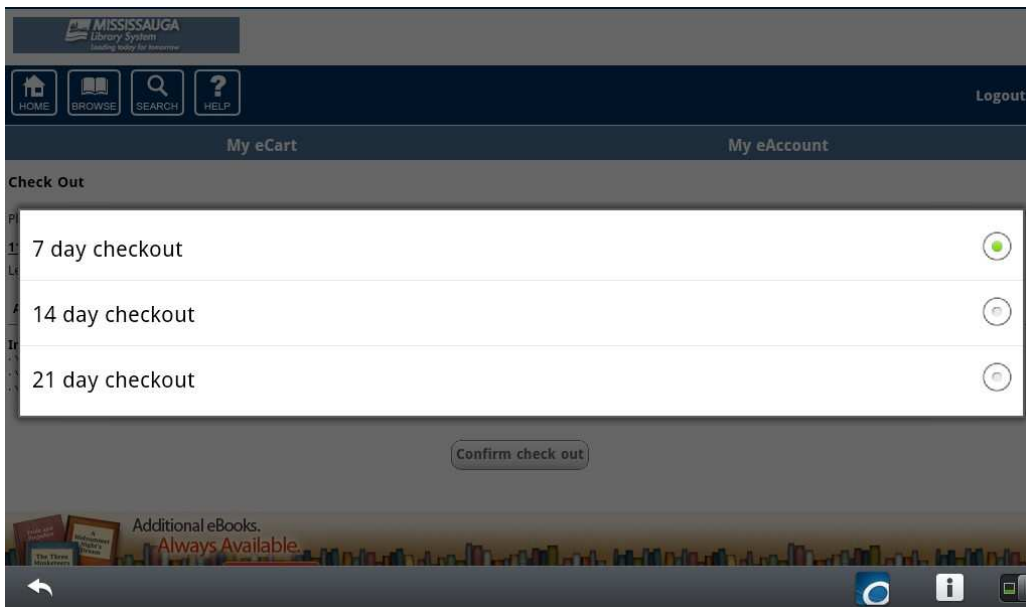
MISSISSAUGA
Library System
leading today for tomorrow

HOME BROWSE SEARCH HELP

Logout

My eCart

My eAccount

Check Out

7 day checkout

14 day checkout

21 day checkout

Confirm check out

Additional eBooks.
Always Available

The Three Musketeers